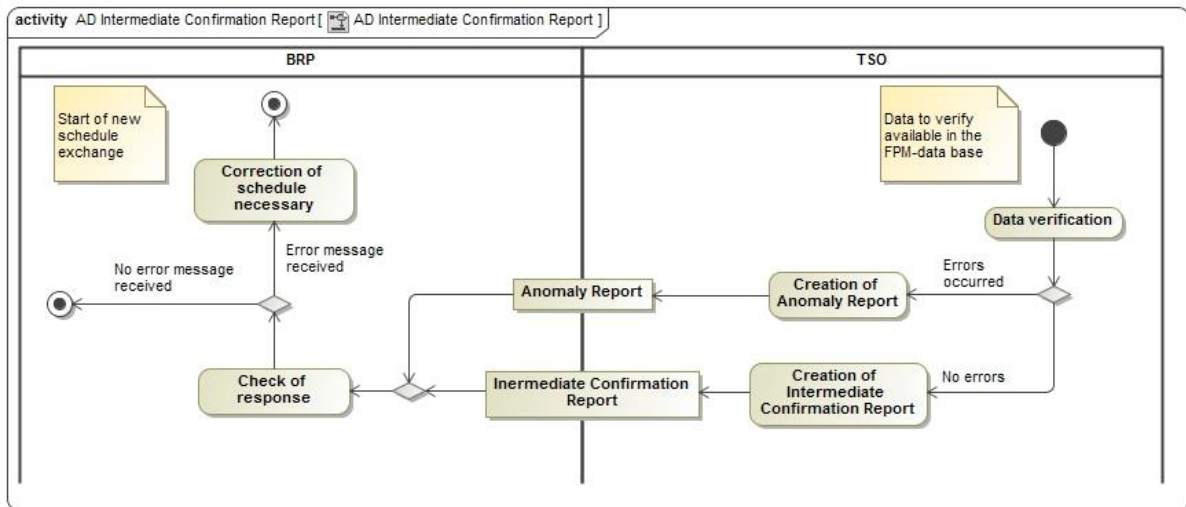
activity AD Intermediate Confirmation Report [ AD Intermediate Confirmation Report ]

BRP

TSO

Start of new schedule exchange

Correction of schedule necessary

Error message received

No error message received

Check of response

Data to verify available in the FPM-data base

Data verification

Errors occurred

Creation of Anomaly Report

Anomaly Report

No errors

Creation of Intermediate Confirmation Report

Inermediate Confirmation Report